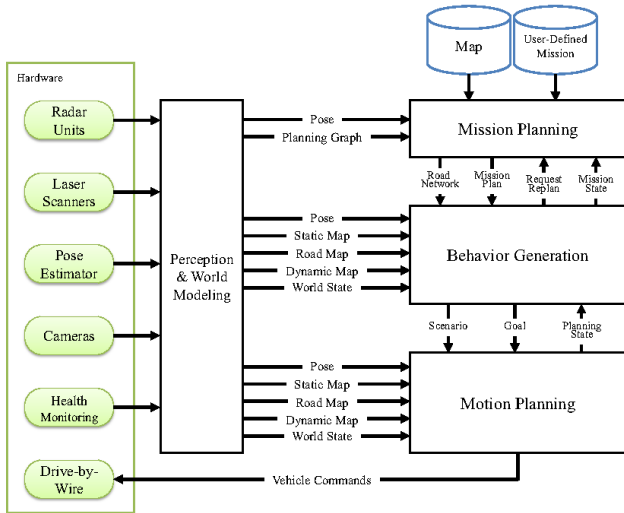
Map

User-Defined Mission

Hardware

Radar Units

Laser Scanners

Pose Estimator

Cameras

Health Monitoring

Drive-by-Wire

Perception & World Modeling

Pose

Planning Graph

Mission Planning

Road Network

Mission Plan

Request Replan

Mission State

Pose

Static Map

Road Map

Dynamic Map

World State

Behavior Generation

Scenario

Goal

Planning State

Pose

Static Map

Road Map

Dynamic Map

World State

Motion Planning

Vehicle Commands